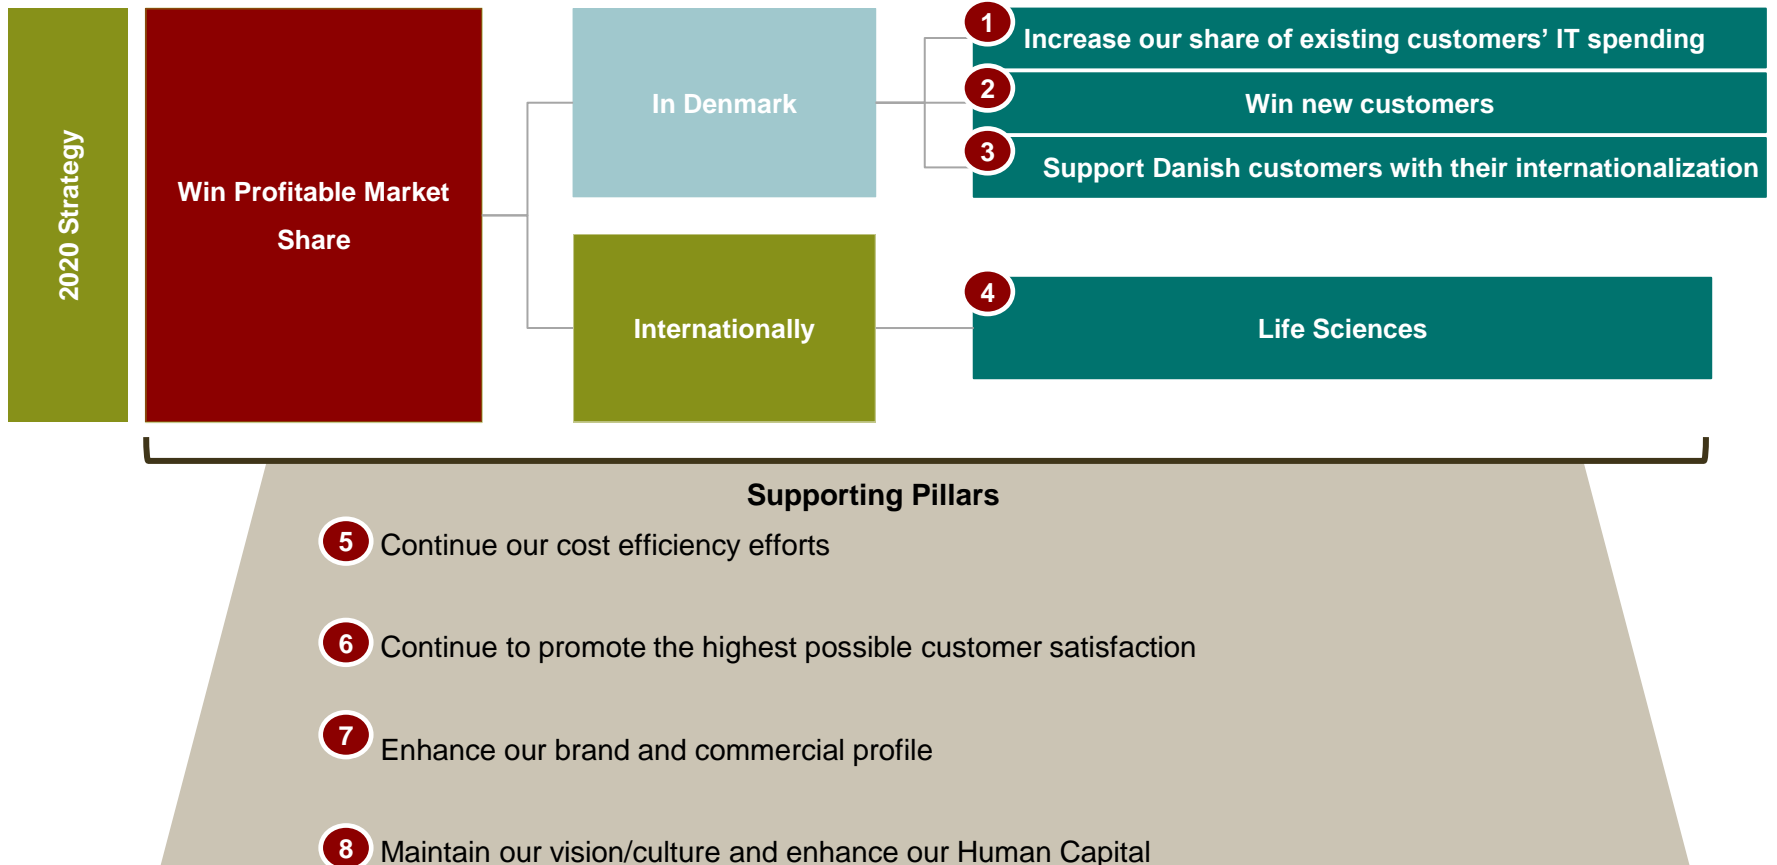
2020 Strategy

Win Profitable Market Share

In Denmark

Internationally

1 Increase our share of existing customers' IT spending

2 Win new customers

3 Support Danish customers with their internationalization

4 Life Sciences

Supporting Pillars

5 Continue our cost efficiency efforts

6 Continue to promote the highest possible customer satisfaction

7 Enhance our brand and commercial profile

8 Maintain our vision/culture and enhance our Human Capital